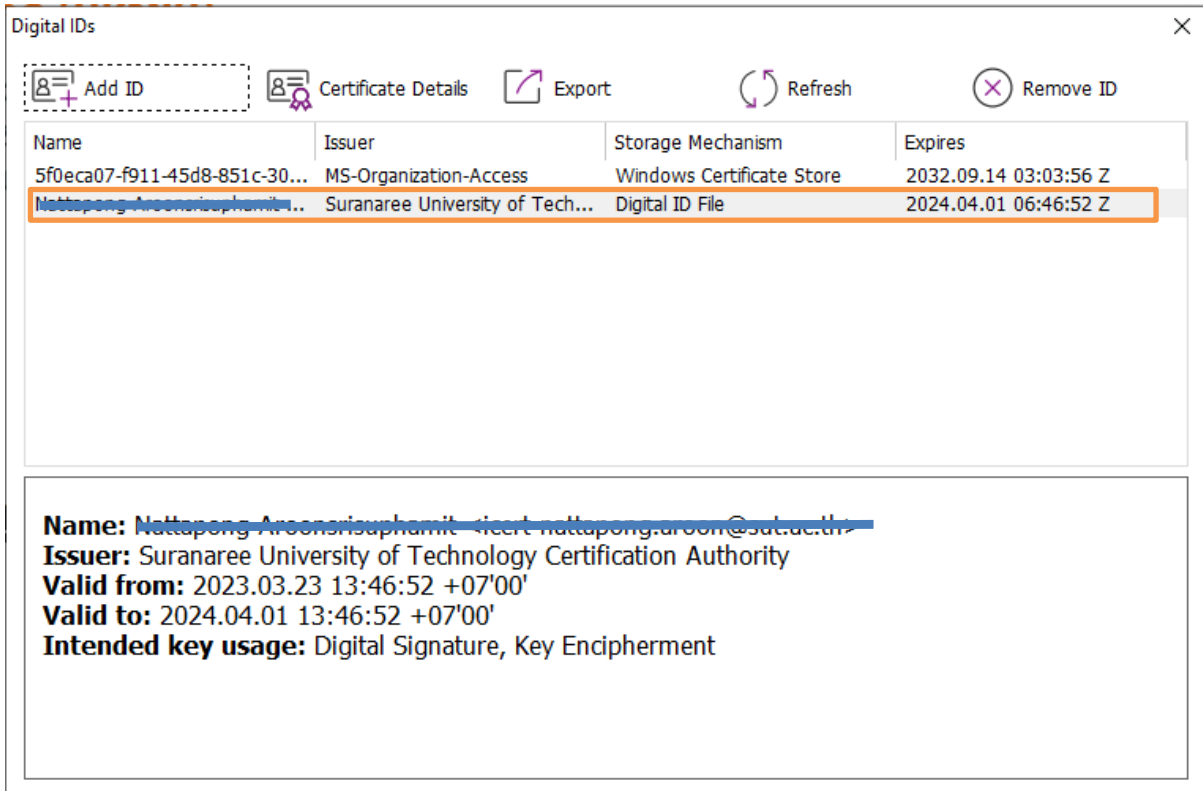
Digital IDs

Add ID
Certificate Details
Export
Refresh
Remove ID

| Name | Issuer | Storage Mechanism | Expires |
|---|---|---|---|
| 5f0eca07-f911-45d8-851c-30... | MS-Organization-Access | Windows Certificate Store | 2032.09.14 03:03:56 Z |
| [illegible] | Suranaree University of Tech... | Digital ID File | 2024.04.01 06:46:52 Z |

Name: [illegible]
Issuer: Suranaree University of Technology Certification Authority
Valid from: 2023.03.23 13:46:52 +07'00'
Valid to: 2024.04.01 13:46:52 +07'00'
Intended key usage: Digital Signature, Key Encipherment